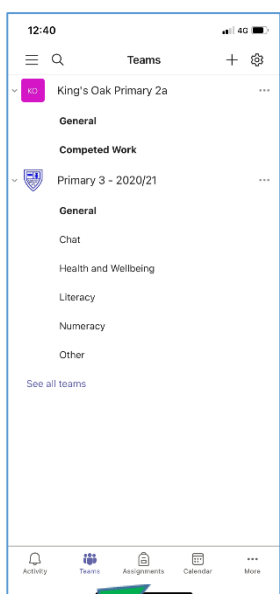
12:40
4G

Teams

KO King's Oak Primary 2a ···

General

Competed Work

Primary 3 - 2020/21 ···

General

Chat

Health and Wellbeing

Literacy

Numeracy

Other

See all teams

Activity Teams Assignments Calendar More